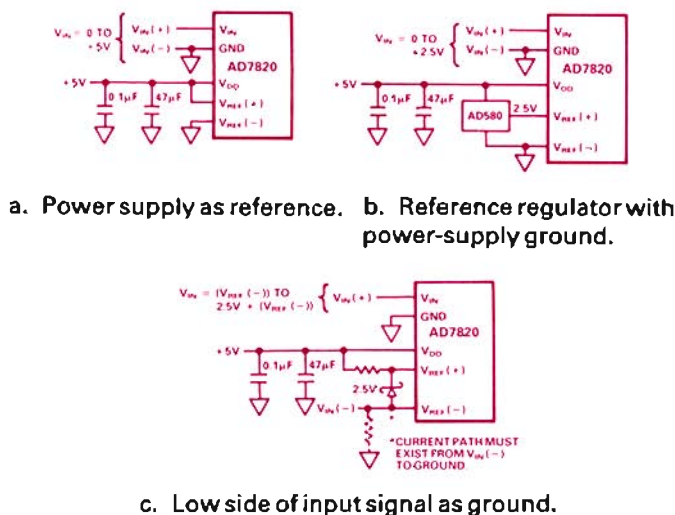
$V_{IN}$ = 0 TO +5V $V_{IN}(+)$ $V_{IN}(-)$ $V_{IN}$ GND AD7820 +5V $V_{DD}$ 0.1μF 47μF $V_{REF}(+)$ $V_{REF}(-)$

$V_{IN}$ = 0 TO +2.5V $V_{IN}(+)$ $V_{IN}(-)$ $V_{IN}$ GND AD7820 +5V $V_{DD}$ 0.1μF 47μF AD580 2.5V $V_{REF}(+)$ $V_{REF}(-)$

a. Power supply as reference. b. Reference regulator with power-supply ground.

$V_{IN}$ = $(V_{REF}(-))$ TO 2.5V + $(V_{REF}(-))$ $V_{IN}(+)$ $V_{IN}$ GND AD7820 +5V $V_{DD}$ 0.1μF 47μF $V_{REF}(+)$ 2.5V $V_{IN}(-)$ $V_{REF}(-)$ *

*CURRENT PATH MUST EXIST FROM $V_{IN}(-)$ TO GROUND

c. Low side of input signal as ground.